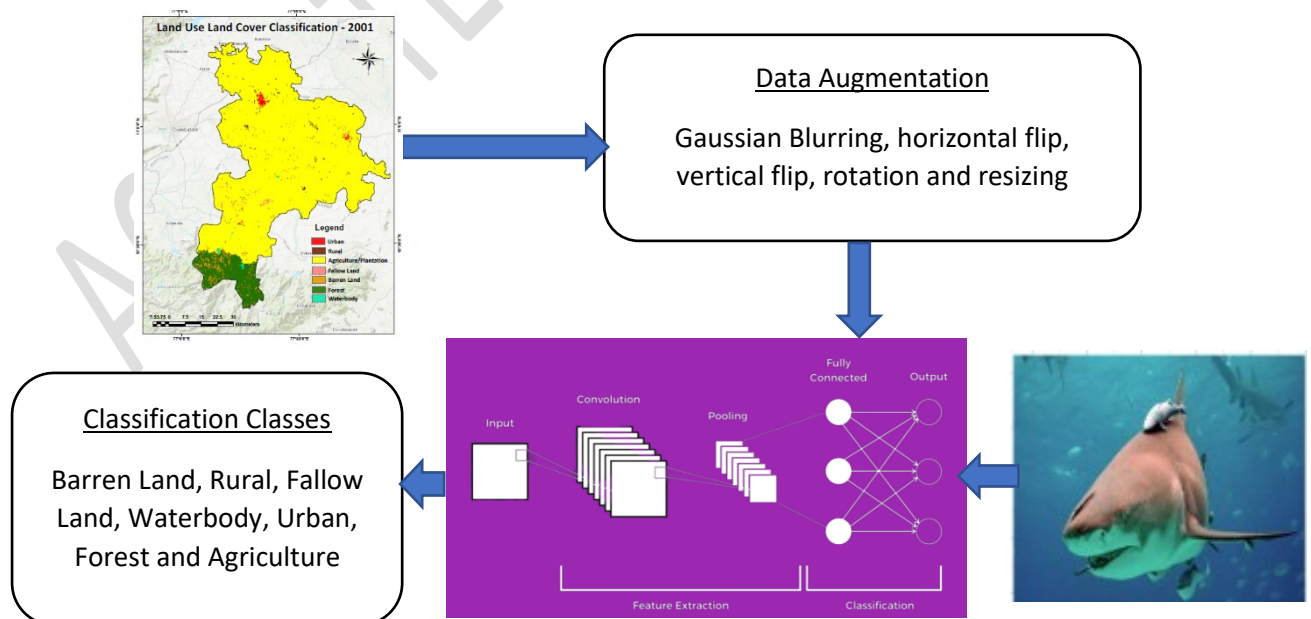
Land Use Land Cover Classification - 2001

Legend
Urban
Rural
Agriculture/Plantation
Fallow Land
Barren Land
Forest
Waterbody

7.53.75 0 7.5 15 22.5 30 Kilometers

Data Augmentation

Gaussian Blurring, horizontal flip, vertical flip, rotation and resizing

Classification Classes

Barren Land, Rural, Fallow Land, Waterbody, Urban, Forest and Agriculture

Input
Convolution
Pooling
Fully Connected
Output
Feature Extraction
Classification